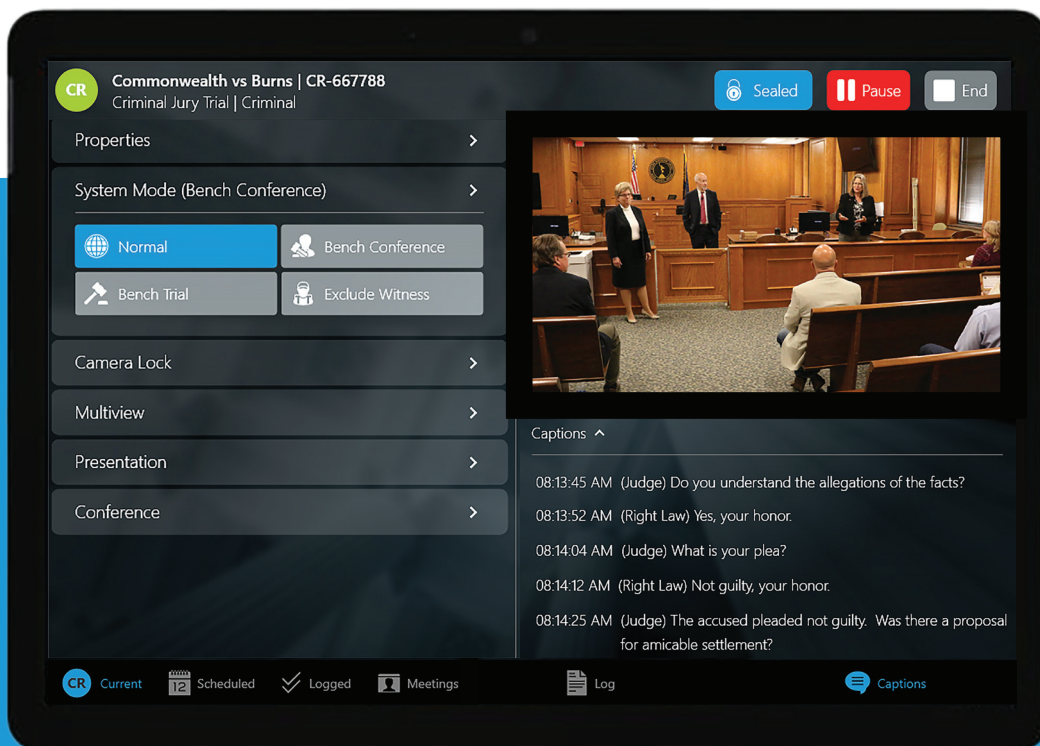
CR Commonwealth vs Burns | CR-667788
Criminal Jury Trial | Criminal

Sealed Pause End

Properties >

System Mode (Bench Conference) >

Normal
Bench Conference
Bench Trial
Exclude Witness

Camera Lock >

Multiview >

Presentation >

Conference >

Captions ^

08:13:45 AM (Judge) Do you understand the allegations of the facts?

08:13:52 AM (Right Law) Yes, your honor.

08:14:04 AM (Judge) What is your plea?

08:14:12 AM (Right Law) Not guilty, your honor.

08:14:25 AM (Judge) The accused pleaded not guilty. Was there a proposal for amicable settlement?

CR Current 12 Scheduled Logged Meetings Log Captions